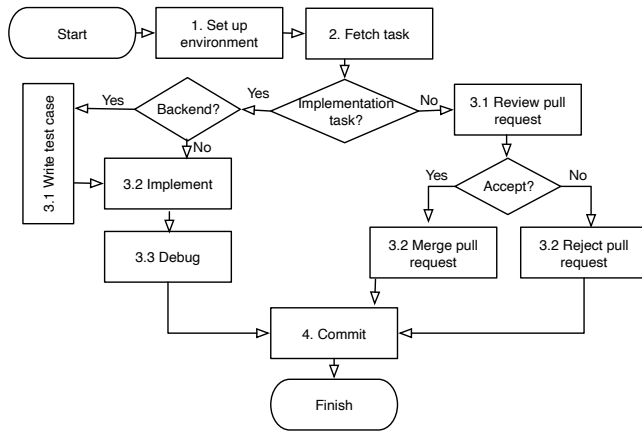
Start

1. Set up environment

2. Fetch task

Implementation task?

Yes

No

Backend?

Yes

No

3.1 Write test case

3.2 Implement

3.3 Debug

3.1 Review pull request

Accept?

Yes

No

3.2 Merge pull request

3.2 Reject pull request

4. Commit

Finish